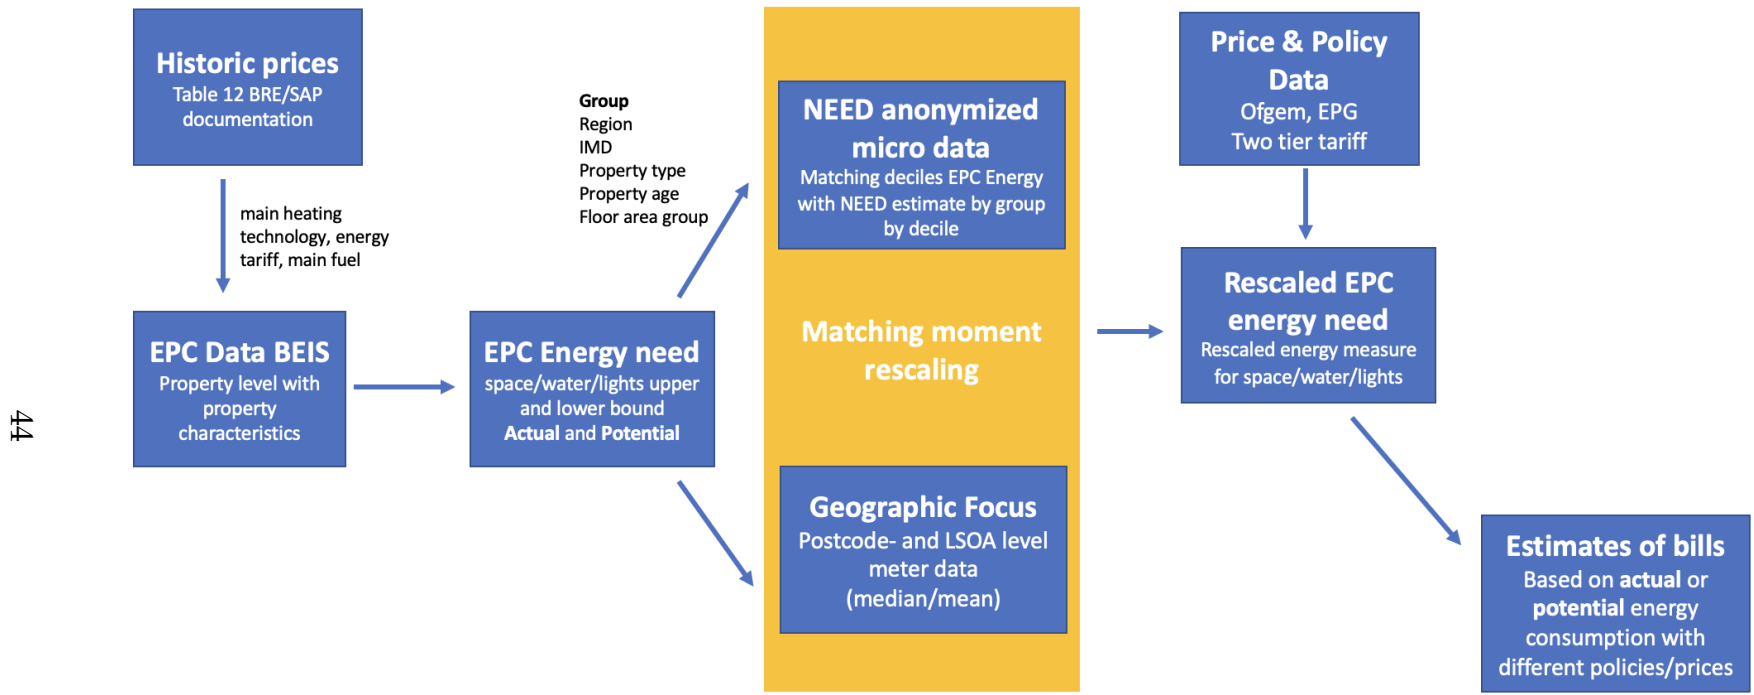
Historic prices
Table 12 BRE/SAP documentation

main heating technology, energy tariff, main fuel

EPC Data BEIS
Property level with property characteristics

Group
Region
IMD
Property type
Property age
Floor area group

EPC Energy need
space/water/lights upper and lower bound
Actual and Potential

NEED anonymized micro data
Matching deciles EPC Energy with NEED estimate by group by decile

Matching moment rescaling

Geographic Focus
Postcode- and LSOA level meter data (median/mean)

Price & Policy Data
Ofgem, EPG
Two tier tariff

Rescaled EPC energy need
Rescaled energy measure for space/water/lights

Estimates of bills
Based on actual or potential energy consumption with different policies/prices

44